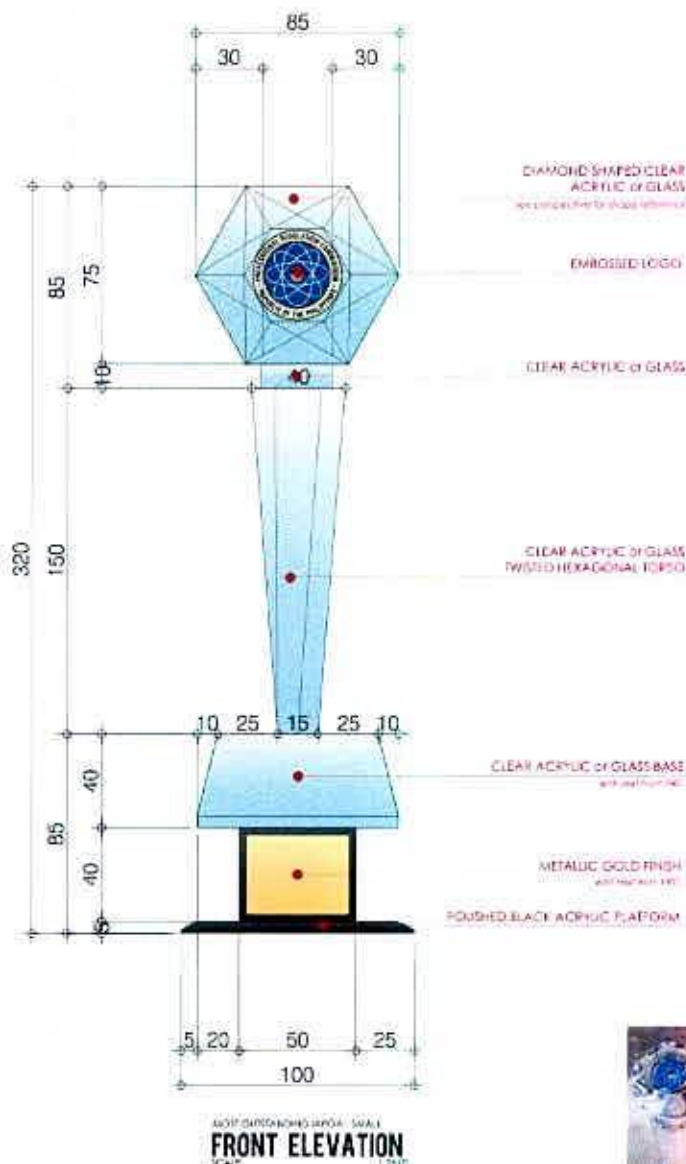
85

30

30

DIAMOND SHAPED CLEAR ACRYLIC or GLASS

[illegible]

EMBOSSED LOGO

CLEAR ACRYLIC or GLASS

CLEAR ACRYLIC or GLASS TWISTED HEXAGONAL TORSO

CLEAR ACRYLIC or GLASS BASE

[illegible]

METALLIC GOLD FINISH

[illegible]

POLISHED BLACK ACRYLIC PLATFORM

85

75

10

10

320

150

10 25 15 25 10

40

85

40

5

5 20 50 25

100

MOST OUTSTANDING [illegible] SCALE

FRONT ELEVATION